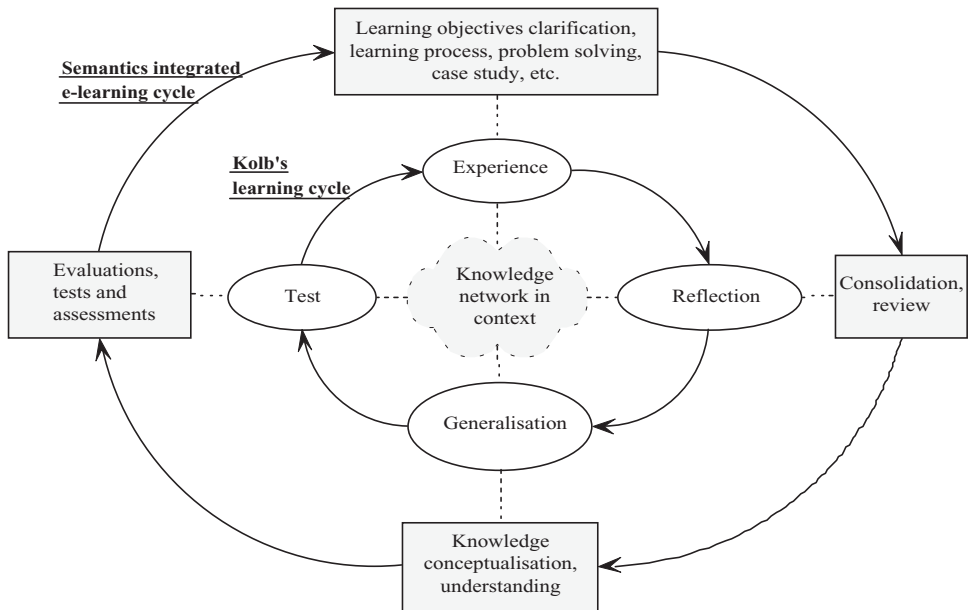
Learning objectives clarification, learning process, problem solving, case study, etc.

Semantics integrated e-learning cycle

Kolb's learning cycle

Experience

Evaluations, tests and assessments

Test

Knowledge network in context

Reflection

Consolidation, review

Generalisation

Knowledge conceptualisation, understanding